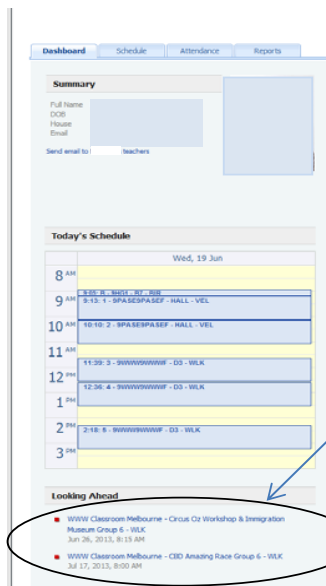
Dashboard | Schedule | Attendance | Reports

Summary

Full Name
DOB
House
Email

Send email to teachers

Today's Schedule

Wed, 19 Jun

8 AM
9 AM
10 AM
11 AM
12 PM
1 PM
2 PM
3 PM

8:05: R - RHG1 - R7 - RIR
9:13: 1 - 9PASE9PASEF - HALL - VEL
10:10: 2 - 9PASE9PASEF - HALL - VEL
11:39: 3 - 9WWW9WWWF - D3 - WLK
12:36: 4 - 9WWW9WWWF - D3 - WLK
2:18: 5 - 9WWW9WWWF - D3 - WLK

Looking Ahead

WWW Classroom Melbourne - Circus Oz Workshop & Immigration Museum Group 6 - WLK
Jun 26, 2013, 8:15 AM

WWW Classroom Melbourne - CBD Amazing Race Group 6 - WLK
Jul 17, 2013, 8:00 AM